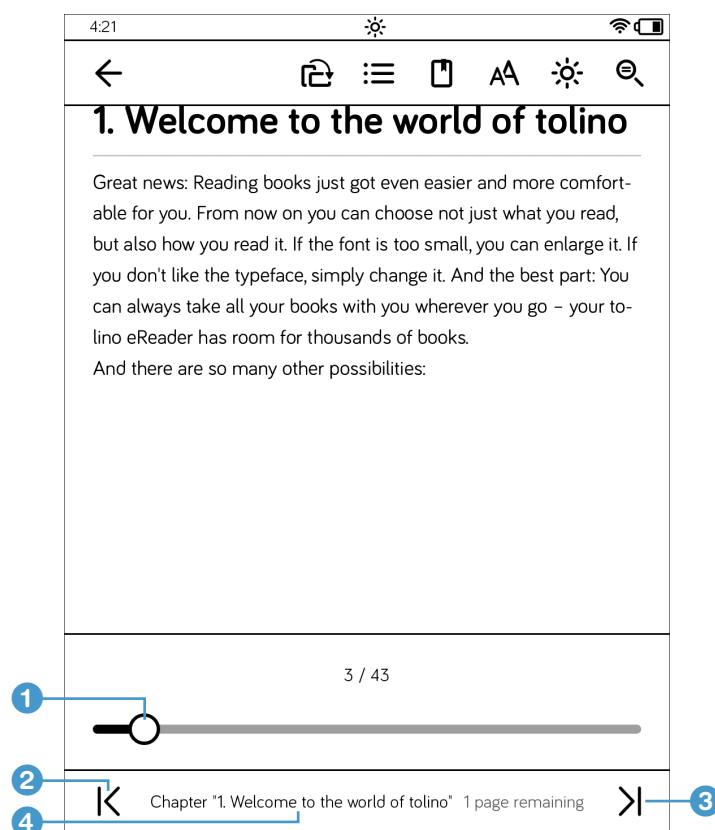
4:21

1. Welcome to the world of tolino

Great news: Reading books just got even easier and more comfortable for you. From now on you can choose not just what you read, but also how you read it. If the font is too small, you can enlarge it. If you don't like the typeface, simply change it. And the best part: You can always take all your books with you wherever you go – your tolino eReader has room for thousands of books.
And there are so many other possibilities:

3 / 43

1

2

Chapter "1. Welcome to the world of tolino" 1 page remaining

3

4